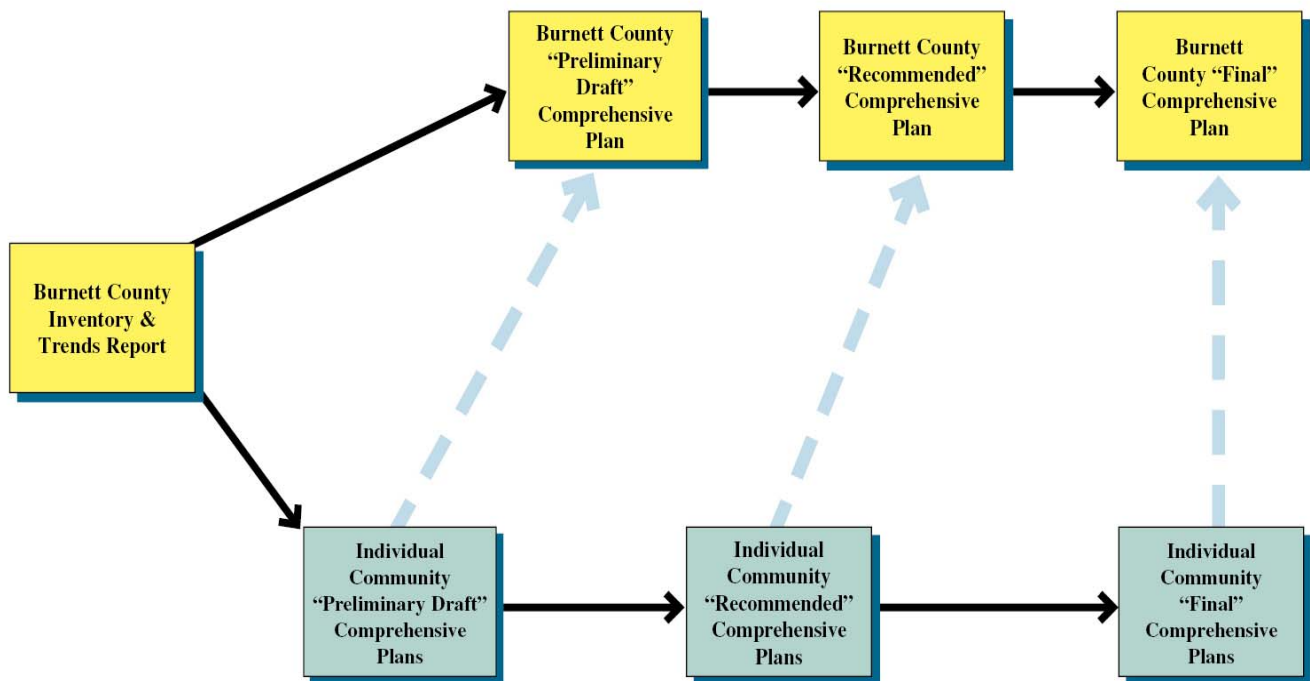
Burnett County Inventory & Trends Report

Burnett County "Preliminary Draft" Comprehensive Plan

Burnett County "Recommended" Comprehensive Plan

Burnett County "Final" Comprehensive Plan

Individual Community "Preliminary Draft" Comprehensive Plans

Individual Community "Recommended" Comprehensive Plans

Individual Community "Final" Comprehensive Plans